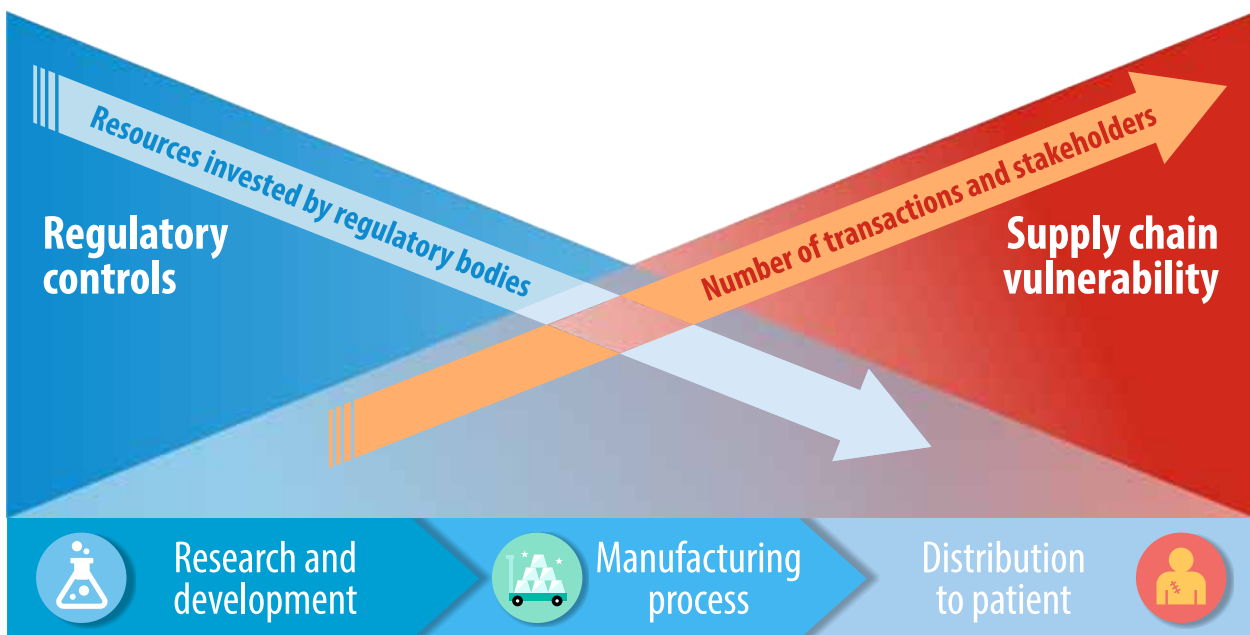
Resources invested by regulatory bodies

Regulatory controls

Number of transactions and stakeholders

Supply chain vulnerability

Research and development

Manufacturing process

Distribution to patient